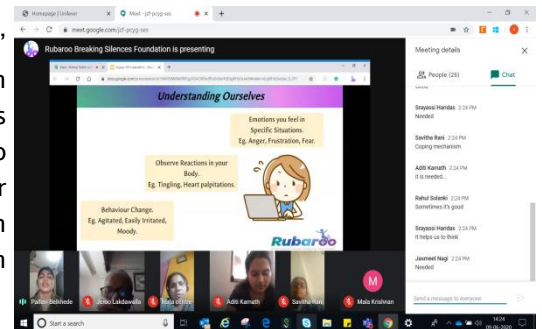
Homepage | Unilever
Meet - pjf-pcyg-ses
meet.google.com/pjf-pcyg-ses

Rubaroo Breaking Silences Foundation is presenting

Understanding Ourselves

Emotions you feel in Specific Situations. Eg. Anger, Frustration, Fear.

Observe Reactions in your Body. Eg. Tingling, Heart palpitations.

Behaviour Change. Eg. Agitated, Easily Irritated, Moody.

Rubaroo

Meeting details
People (25)
Chat

Srayassi Handas 2:24 PM
Needed

Savitha Rani 2:24 PM
Coping mechanism

Aditi Kamath 2:24 PM
It is needed...

Rahul Solanki 2:24 PM
Sometimes it's good

Srayassi Handas 2:24 PM
It helps us to think

Jasmeet Nagi 2:24 PM
Needed

Send a message to everyone

Pallavi Bolkhede
Janoo Lakdawalla
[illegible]
Aditi Kamath
Savitha Rani
Mala Krishnan

Start a search

14:24
09-06-2020